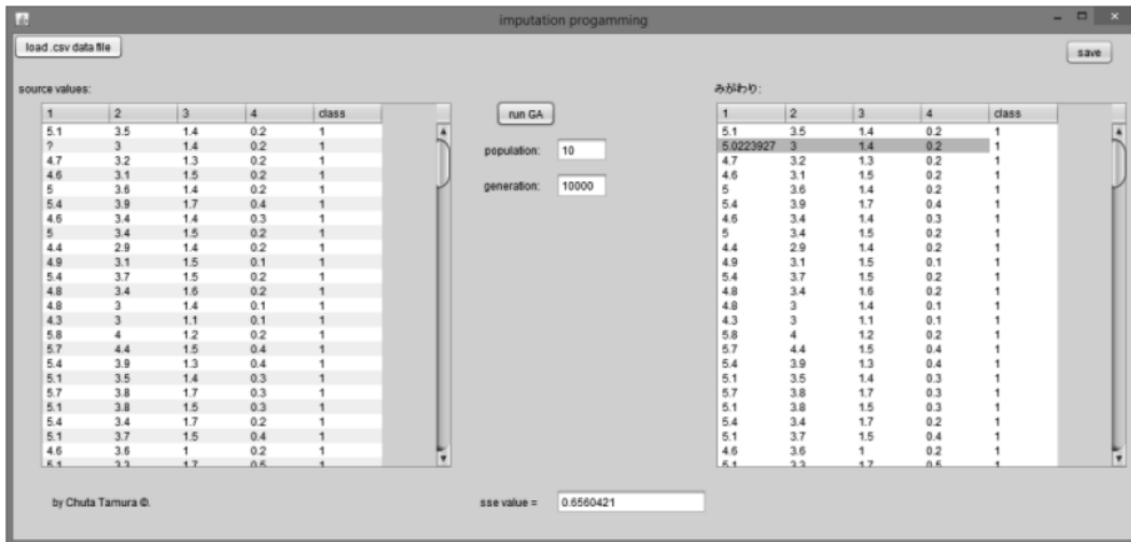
imputation progamming

load .csv data file

save

source values:

| 1 | 2 | 3 | 4 | class |
|---|---|---|---|---|
| 5.1 | 3.5 | 1.4 | 0.2 | 1 |
| ? | 3 | 1.4 | 0.2 | 1 |
| 4.7 | 3.2 | 1.3 | 0.2 | 1 |
| 4.6 | 3.1 | 1.5 | 0.2 | 1 |
| 5 | 3.6 | 1.4 | 0.2 | 1 |
| 5.4 | 3.9 | 1.7 | 0.4 | 1 |
| 4.6 | 3.4 | 1.4 | 0.3 | 1 |
| 5 | 3.4 | 1.5 | 0.2 | 1 |
| 4.4 | 2.9 | 1.4 | 0.2 | 1 |
| 4.9 | 3.1 | 1.5 | 0.1 | 1 |
| 5.4 | 3.7 | 1.5 | 0.2 | 1 |
| 4.8 | 3.4 | 1.6 | 0.2 | 1 |
| 4.8 | 3 | 1.4 | 0.1 | 1 |
| 4.3 | 3 | 1.1 | 0.1 | 1 |
| 5.8 | 4 | 1.2 | 0.2 | 1 |
| 5.7 | 4.4 | 1.5 | 0.4 | 1 |
| 5.4 | 3.9 | 1.3 | 0.4 | 1 |
| 5.1 | 3.5 | 1.4 | 0.3 | 1 |
| 5.7 | 3.8 | 1.7 | 0.3 | 1 |
| 5.1 | 3.8 | 1.5 | 0.3 | 1 |
| 5.4 | 3.4 | 1.7 | 0.2 | 1 |
| 5.1 | 3.7 | 1.5 | 0.4 | 1 |
| 4.6 | 3.6 | 1 | 0.2 | 1 |
| 5.1 | 3.3 | 1.7 | 0.5 | 1 |

run GA

population: 10

generation: 10000

みがわり:

| 1 | 2 | 3 | 4 | class |
|---|---|---|---|---|
| 5.1 | 3.5 | 1.4 | 0.2 | 1 |
| 5.0223927 | 3 | 1.4 | 0.2 | 1 |
| 4.7 | 3.2 | 1.3 | 0.2 | 1 |
| 4.6 | 3.1 | 1.5 | 0.2 | 1 |
| 5 | 3.6 | 1.4 | 0.2 | 1 |
| 5.4 | 3.9 | 1.7 | 0.4 | 1 |
| 4.6 | 3.4 | 1.4 | 0.3 | 1 |
| 5 | 3.4 | 1.5 | 0.2 | 1 |
| 4.4 | 2.9 | 1.4 | 0.2 | 1 |
| 4.9 | 3.1 | 1.5 | 0.1 | 1 |
| 5.4 | 3.7 | 1.5 | 0.2 | 1 |
| 4.8 | 3.4 | 1.6 | 0.2 | 1 |
| 4.8 | 3 | 1.4 | 0.1 | 1 |
| 4.3 | 3 | 1.1 | 0.1 | 1 |
| 5.8 | 4 | 1.2 | 0.2 | 1 |
| 5.7 | 4.4 | 1.5 | 0.4 | 1 |
| 5.4 | 3.9 | 1.3 | 0.4 | 1 |
| 5.1 | 3.5 | 1.4 | 0.3 | 1 |
| 5.7 | 3.8 | 1.7 | 0.3 | 1 |
| 5.1 | 3.8 | 1.5 | 0.3 | 1 |
| 5.4 | 3.4 | 1.7 | 0.2 | 1 |
| 5.1 | 3.7 | 1.5 | 0.4 | 1 |
| 4.6 | 3.6 | 1 | 0.2 | 1 |
| 5.1 | 3.3 | 1.7 | 0.5 | 1 |

by Chuta Tamura ©.

sse value = 0.6560421